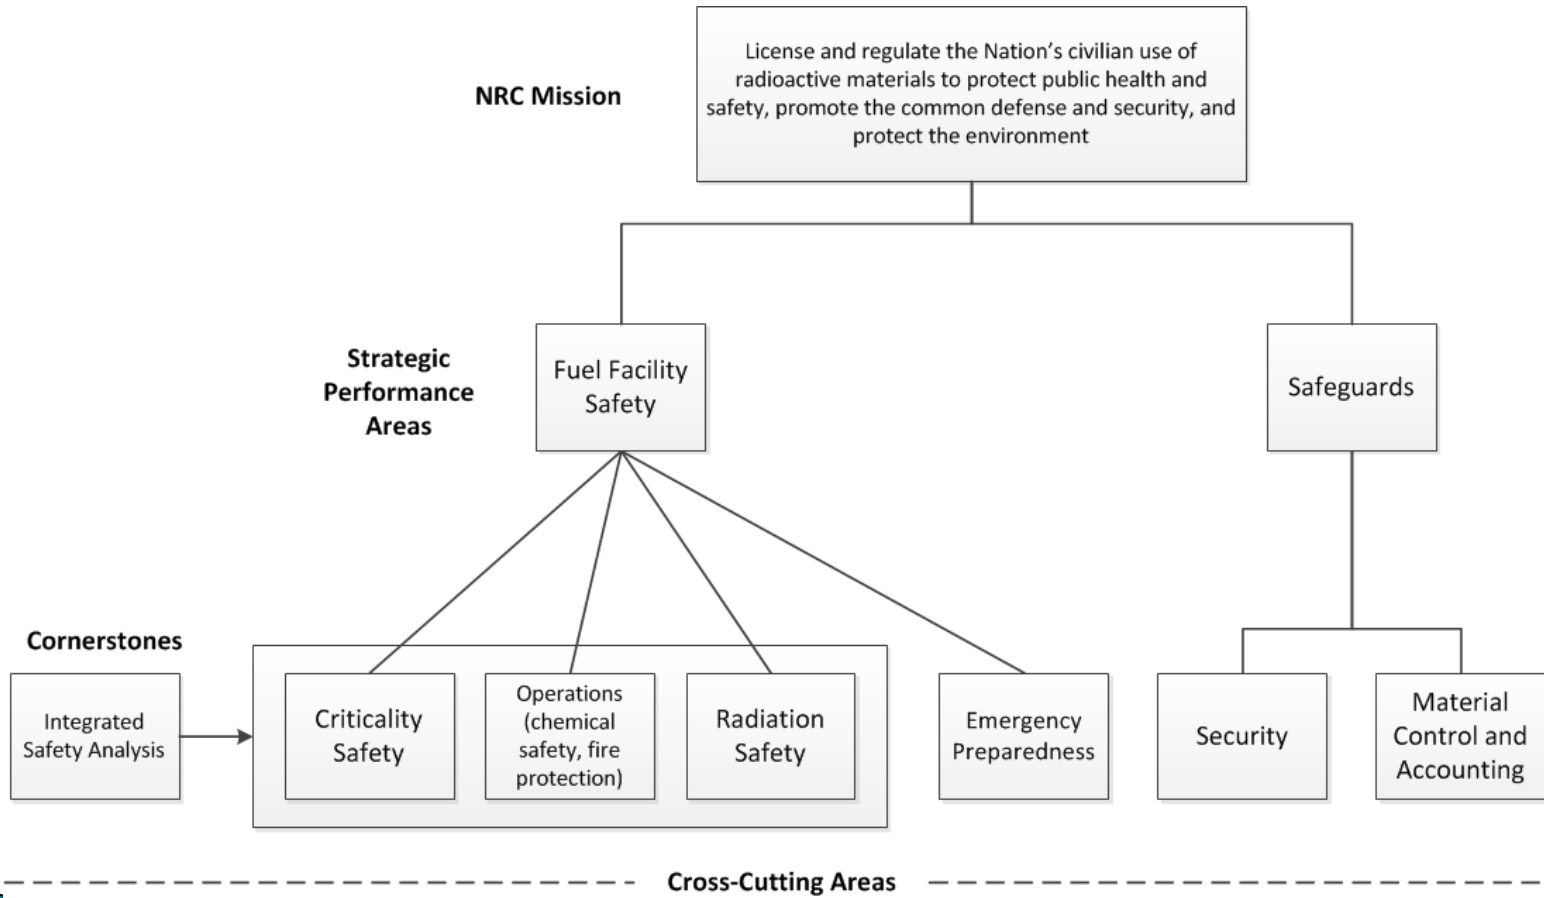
NRC Mission

License and regulate the Nation's civilian use of radioactive materials to protect public health and safety, promote the common defense and security, and protect the environment

Strategic Performance Areas

Fuel Facility Safety

Safeguards

Cornerstones

Integrated Safety Analysis

Criticality Safety

Operations (chemical safety, fire protection)

Radiation Safety

Emergency Preparedness

Security

Material Control and Accounting

Cross-Cutting Areas